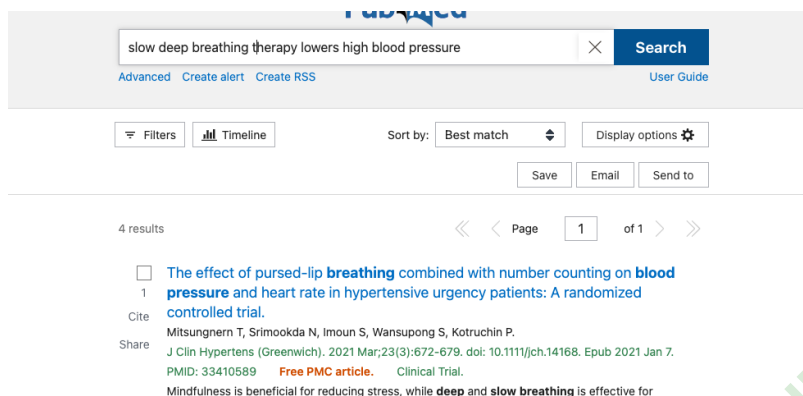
slow deep breathing therapy lowers high blood pressure

Search

Advanced Create alert Create RSS

User Guide

Filters Timeline

Sort by: Best match

Display options

Save Email Send to

4 results

Page 1 of 1

1

Cite

Share

The effect of pursed-lip breathing combined with number counting on blood pressure and heart rate in hypertensive urgency patients: A randomized controlled trial.

Mitsungnern T, Srimookda N, Imoun S, Wansupong S, Kotruchin P.

J Clin Hypertens (Greenwich). 2021 Mar;23(3):672-679. doi: 10.1111/jch.14168. Epub 2021 Jan 7.

PMID: 33410589 Free PMC article. Clinical Trial.

Mindfulness is beneficial for reducing stress, while deep and slow breathing is effective for